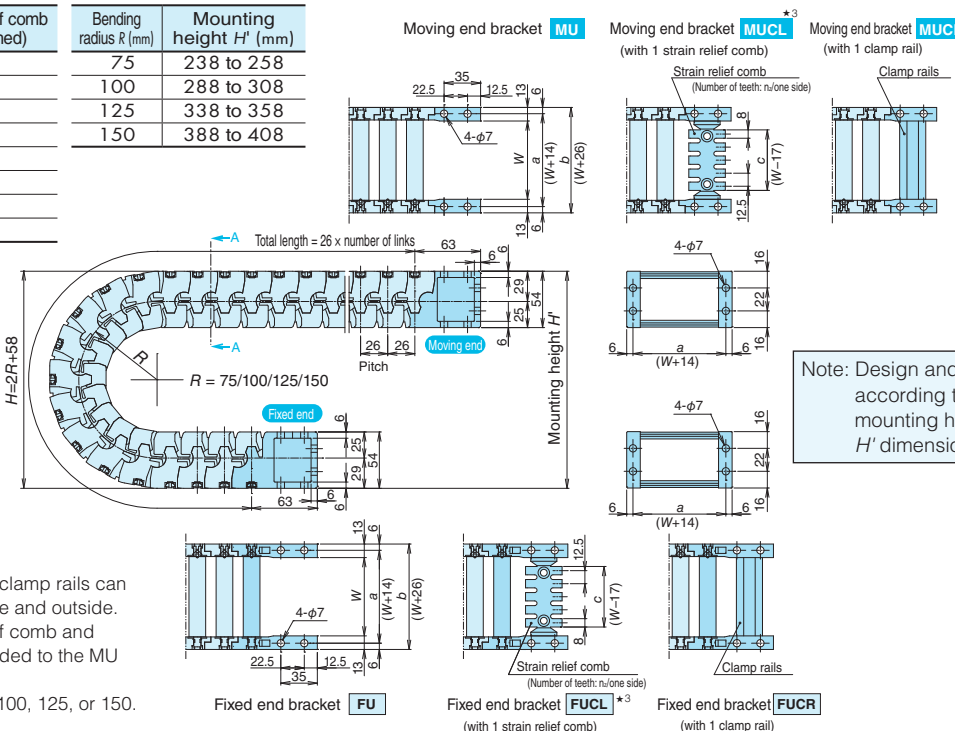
f comb
ned)

| Bending radius $R$ (mm) | Mounting height $H'$ (mm) |
|---|---|
| 75 | 238 to 258 |
| 100 | 288 to 308 |
| 125 | 338 to 358 |
| 150 | 388 to 408 |

Moving end bracket MU

Moving end bracket MUCL ★3
(with 1 strain relief comb)

Moving end bracket MUC
(with 1 clamp rail)

Strain relief comb
(Number of teeth: n/one side)

Clamp rails

35
22.5
12.5
13
6
4-$\phi$7
$W$
$a$
($W$+14)
$b$
($W$+26)
13
6
8
$c$
($W$−17)
12.5

A
Total length = 26 × number of links
63
6
29
54
25
6
4-$\phi$7
16
22
16
6
$a$
($W$+14)
6

$H$=2$R$+58
$R$
$R$ = 75/100/125/150
A
26
26
Pitch
Moving end
Mounting height $H'$

Note: Design and
according t
mounting h
$H'$ dimensio

Fixed end
6
25
54
29
63
6

4-$\phi$7
16
22
16
6
$a$
($W$+14)
6

13
6
$W$
$a$
($W$+14)
$b$
($W$+26)
4-$\phi$7
22.5
12.5
35
13
6

12.5
$c$
($W$−17)
8

clamp rails can
e and outside.
f comb and
ded to the MU

100, 125, or 150.

Fixed end bracket FU

Strain relief comb
(Number of teeth: n/one side)

Fixed end bracket FUCL ★3
(with 1 strain relief comb)

Clamp rails

Fixed end bracket FUCR
(with 1 clamp rail)